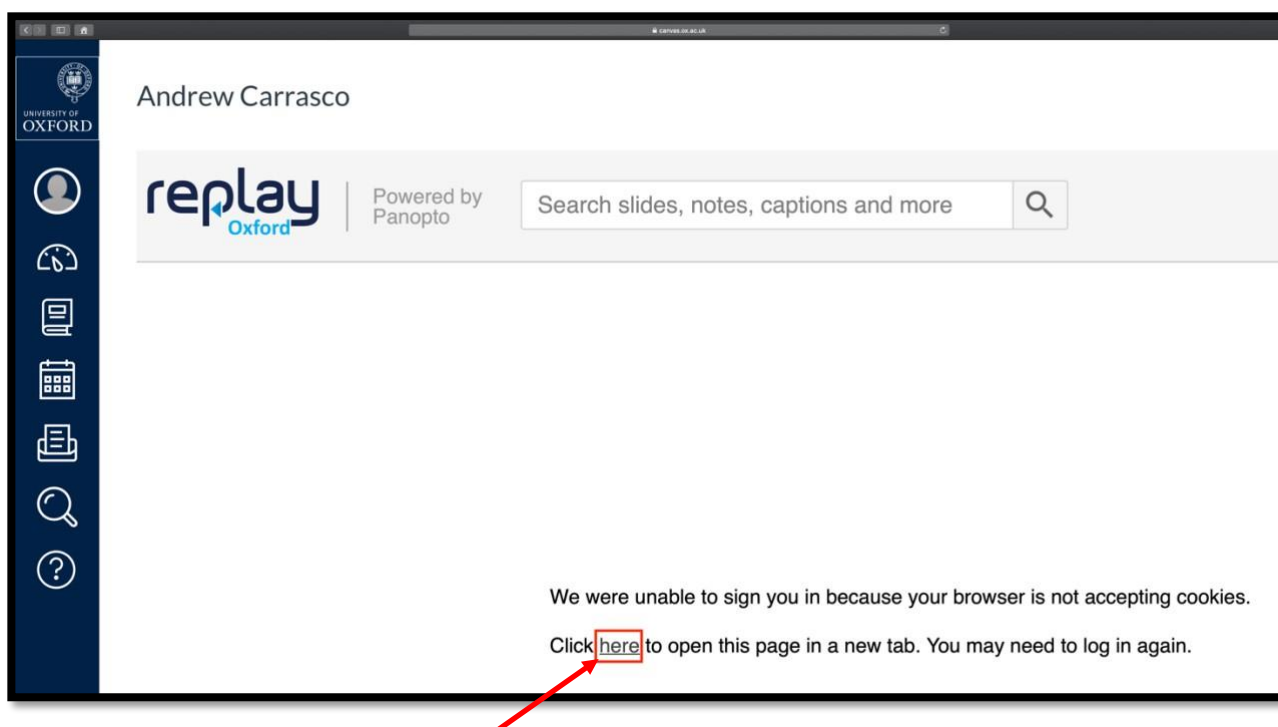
canvas.ox.ac.uk

UNIVERSITY OF OXFORD

Andrew Carrasco

replay Oxford

Powered by Panopto

Search slides, notes, captions and more

We were unable to sign you in because your browser is not accepting cookies.

Click here to open this page in a new tab. You may need to log in again.